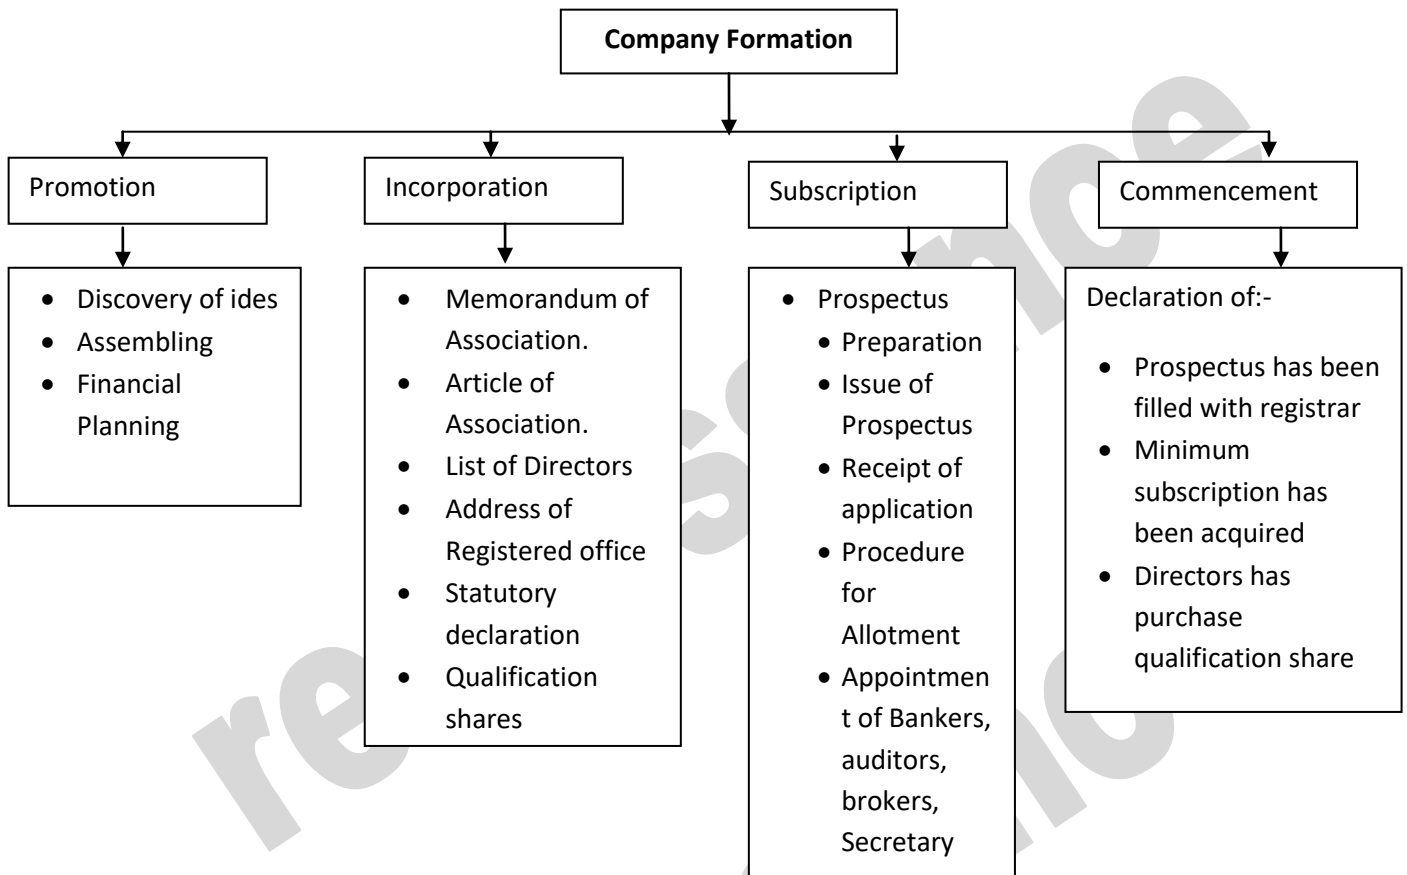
Company Formation

Promotion
- Discovery of ides
- Assembling
- Financial Planning

Incorporation
- Memorandum of Association.
- Article of Association.
- List of Directors
- Address of Registered office
- Statutory declaration
- Qualification shares

Subscription
- Prospectus
  - Preparation
  - Issue of Prospectus
  - Receipt of application
  - Procedure for Allotment
  - Appointment of Bankers, auditors, brokers, Secretary

Commencement
Declaration of:-
- Prospectus has been filled with registrar
- Minimum subscription has been acquired
- Directors has purchase qualification share

reascience